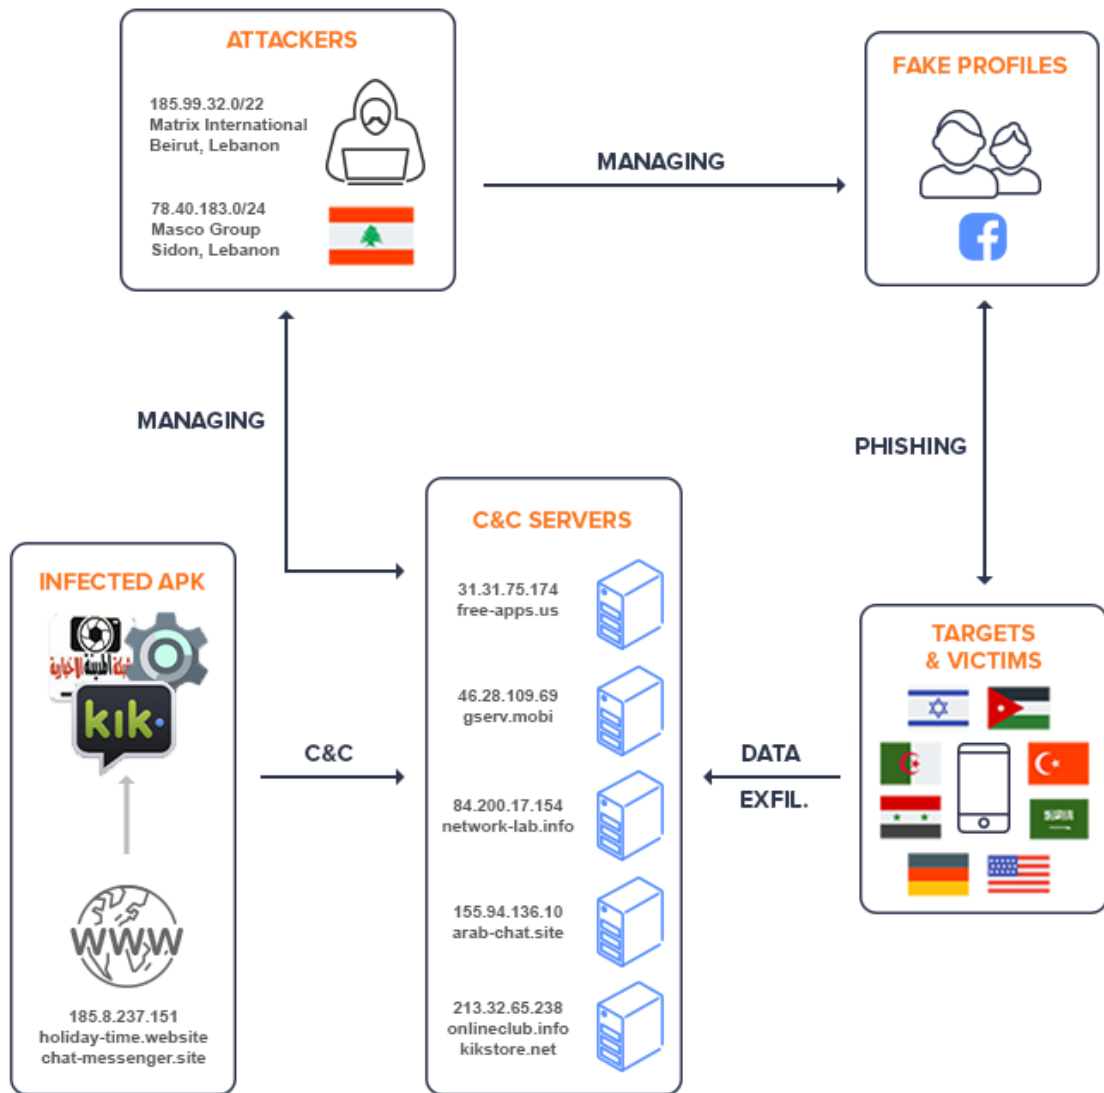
ATTACKERS

185.99.32.0/22
Matrix International
Beirut, Lebanon

78.40.183.0/24
Masco Group
Sidon, Lebanon

MANAGING

FAKE PROFILES

MANAGING

PHISHING

INFECTED APK

kik

WWW

185.8.237.151
holiday-time.website
chat-messenger.site

C&C

C&C SERVERS

31.31.75.174
free-apps.us

46.28.109.69
gserv.mobi

84.200.17.154
network-lab.info

155.94.136.10
arab-chat.site

213.32.65.238
onlineclub.info
kikstore.net

DATA
EXFIL.

TARGETS
& VICTIMS